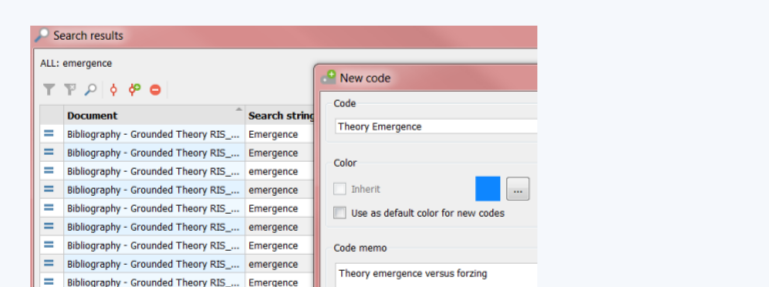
Search results

ALL: emergence

| | Document | Search string |
|---|---|---|
| | Bibliography - Grounded Theory RIS_... | Emergence |
| | Bibliography - Grounded Theory RIS_... | Emergence |
| | Bibliography - Grounded Theory RIS_... | emergence |
| | Bibliography - Grounded Theory RIS_... | emergence |
| | Bibliography - Grounded Theory RIS_... | Emergence |
| | Bibliography - Grounded Theory RIS_... | emergence |
| | Bibliography - Grounded Theory RIS_... | Emergence |
| | Bibliography - Grounded Theory RIS_... | emergence |
| | Bibliography - Grounded Theory RIS_... | Emergence |

New code

Code

Theory Emergence

Color

Inherit

...

Use as default color for new codes

Code memo

Theory emergence versus forzing